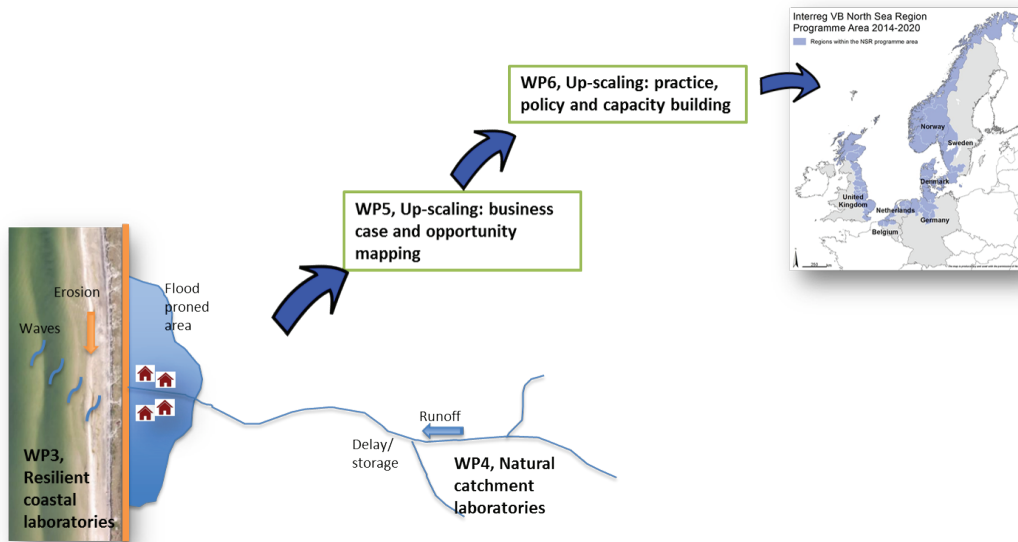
Interreg VB North Sea Region Programme Area 2014-2020

Regions within the NSR programme area

Norway

Sweden

Denmark

United Kingdom

Netherlands

Germany

Belgium

WP6, Up-scaling: practice, policy and capacity building

WP5, Up-scaling: business case and opportunity mapping

Erosion

Waves

Flood proned area

Runoff

Delay/ storage

WP3, Resilient coastal laboratories

WP4, Natural catchment laboratories